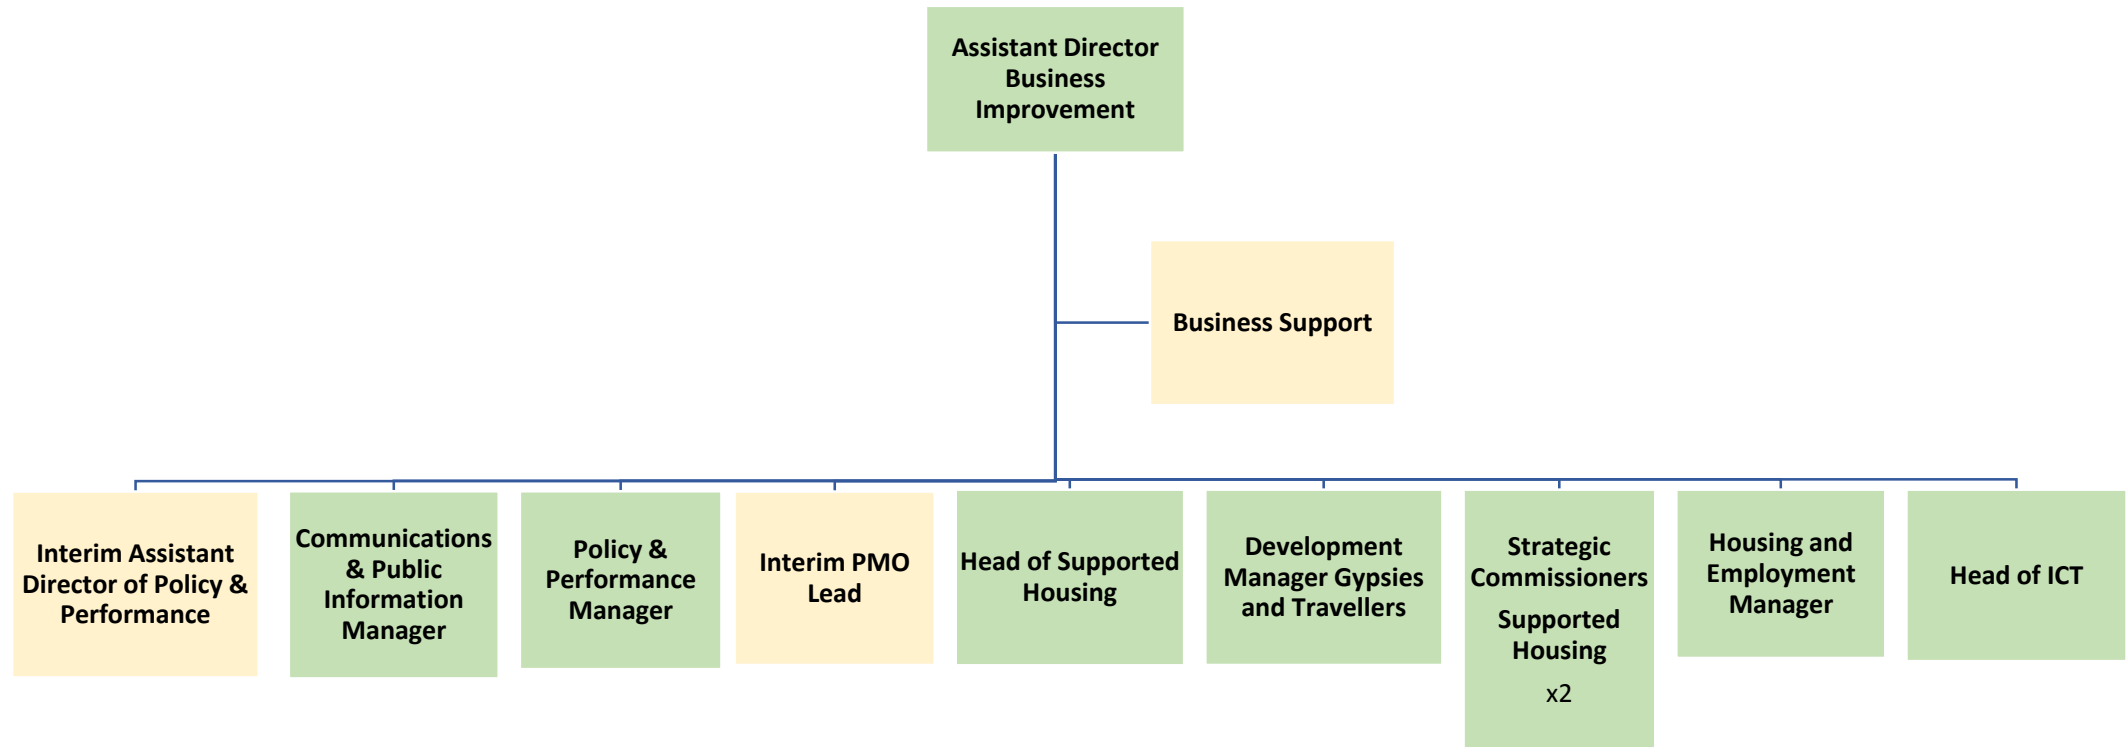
Assistant Director Business Improvement

Business Support

Interim Assistant Director of Policy & Performance

Communications & Public Information Manager

Policy & Performance Manager

Interim PMO Lead

Head of Supported Housing

Development Manager Gypsies and Travellers

Strategic Commissioners

Supported Housing

x2

Housing and Employment Manager

Head of ICT